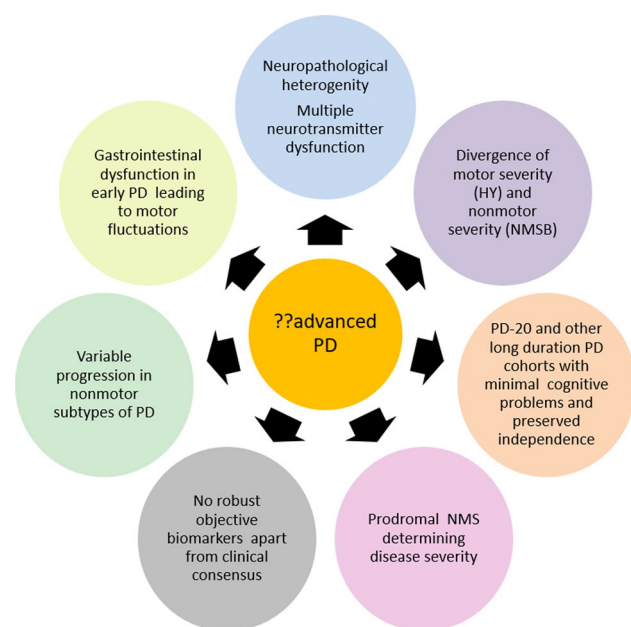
Neuropathological heterogenity

Multiple neurotransmitter dysfunction

Divergence of motor severity (HY) and nonmotor severity (NMSB)

PD-20 and other long duration PD cohorts with minimal cognitive problems and preserved independence

Prodromal NMS determining disease severity

No robust objective biomarkers apart from clinical consensus

Variable progression in nonmotor subtypes of PD

Gastrointestinal dysfunction in early PD leading to motor fluctuations

??advanced PD